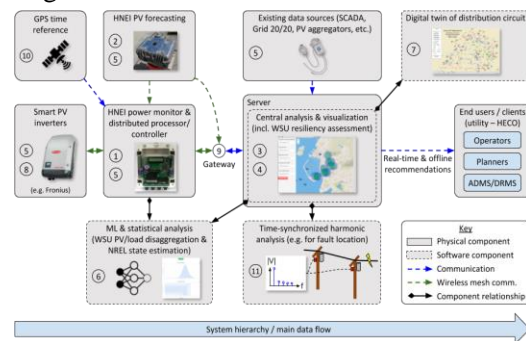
GPS time reference
10

HNEI PV forecasting
2
5

Existing data sources (SCADA, Grid 20/20, PV aggregators, etc.)
5

Digital twin of distribution circuit
7

Smart PV inverters
5
8
(e.g. Fronius)

HNEI power monitor & distributed processor/controller
1
5

9
Gateway

Server
Central analysis & visualization (incl. WSU resiliency assessment)
3
4

Real-time & offline recommendations

End users / clients (utility – HECO)
Operators
Planners
ADMS/DRMS

ML & statistical analysis (WSU PV/load disaggregation & NREL state estimation)
6

Time-synchronized harmonic analysis (e.g. for fault location)
11
|V|
f

Key
Physical component
Software component
Communication
Wireless mesh comm.
Component relationship

System hierarchy / main data flow